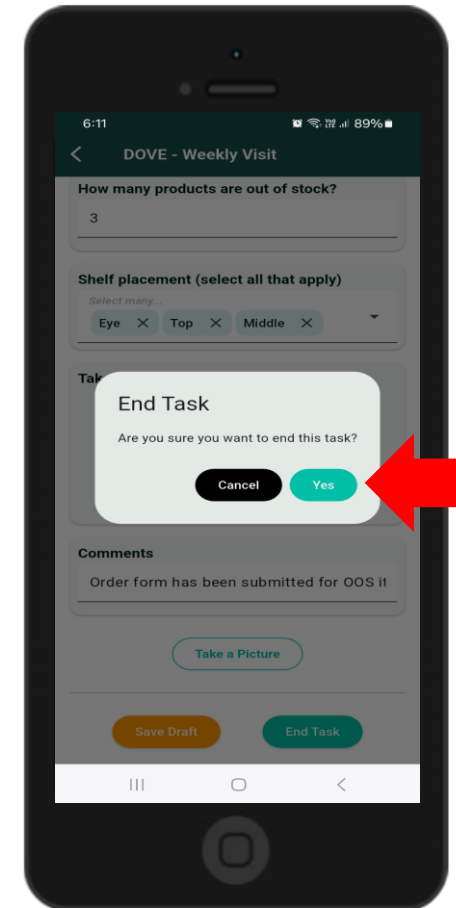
6:11 89%

DOVE - Weekly Visit

How many products are out of stock?

3

Shelf placement (select all that apply)

Select many...

Eye Top Middle

Tak

End Task

Are you sure you want to end this task?

Cancel Yes

Comments

Order form has been submitted for OOS it

Take a Picture

Save Draft End Task